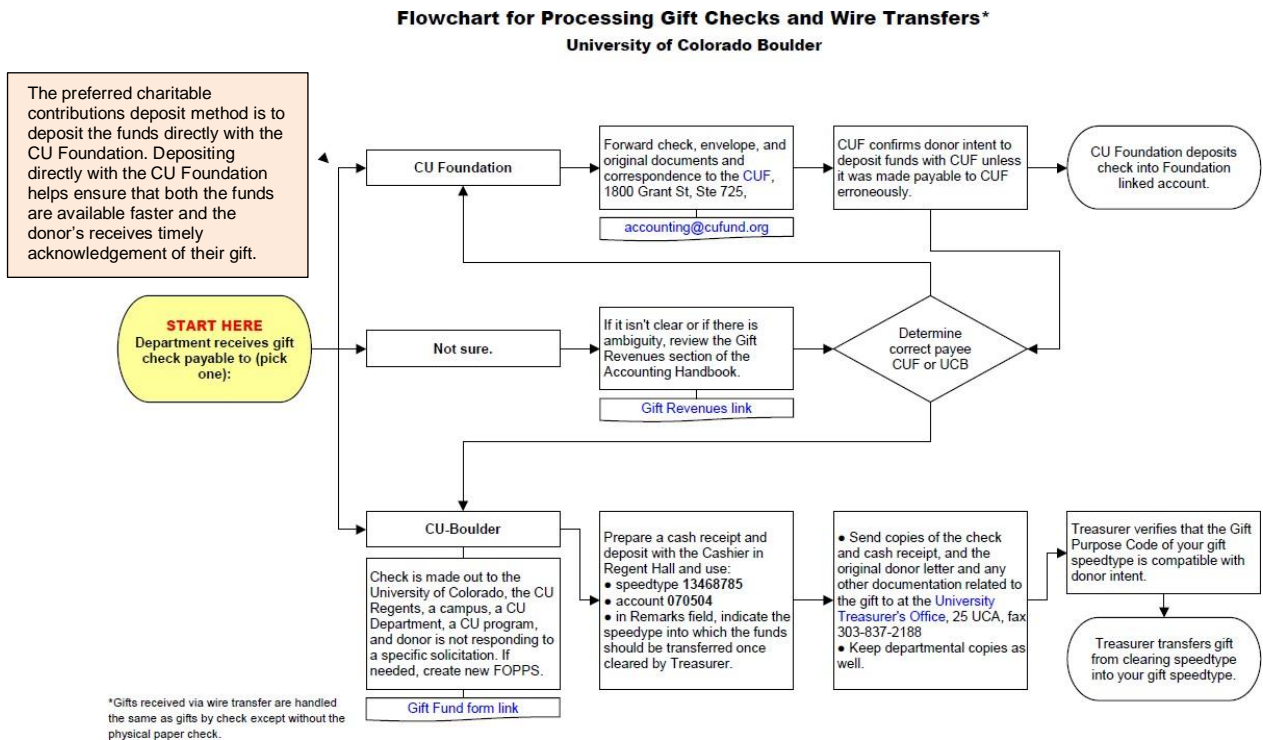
Flowchart for Processing Gift Checks and Wire Transfers*
University of Colorado Boulder

The preferred charitable contributions deposit method is to deposit the funds directly with the CU Foundation. Depositing directly with the CU Foundation helps ensure that both the funds are available faster and the donor's receives timely acknowledgement of their gift.

CU Foundation

Forward check, envelope, and original documents and correspondence to the CUF, 1800 Grant St, Ste 725,

accounting@cufund.org

CUF confirms donor intent to deposit funds with CUF unless it was made payable to CUF erroneously.

CU Foundation deposits check into Foundation linked account.

START HERE
Department receives gift check payable to (pick one):

Not sure.

If it isn't clear or if there is ambiguity, review the Gift Revenues section of the Accounting Handbook.

Gift Revenues link

Determine correct payee CUF or UCB

CU-Boulder

Check is made out to the University of Colorado, the CU Regents, a campus, a CU Department, a CU program, and donor is not responding to a specific solicitation. If needed, create new FOPPS.

Gift Fund form link

Prepare a cash receipt and deposit with the Cashier in Regent Hall and use:
● speedtype 13468785
● account 070504
● in Remarks field, indicate the speedtype into which the funds should be transferred once cleared by Treasurer.

● Send copies of the check and cash receipt, and the original donor letter and any other documentation related to the gift to at the University Treasurer's Office, 25 UCA, fax 303-837-2188
● Keep departmental copies as well.

Treasurer verifies that the Gift Purpose Code of your gift speedtype is compatible with donor intent.

Treasurer transfers gift from clearing speedtype into your gift speedtype.

*Gifts received via wire transfer are handled the same as gifts by check except without the physical paper check.